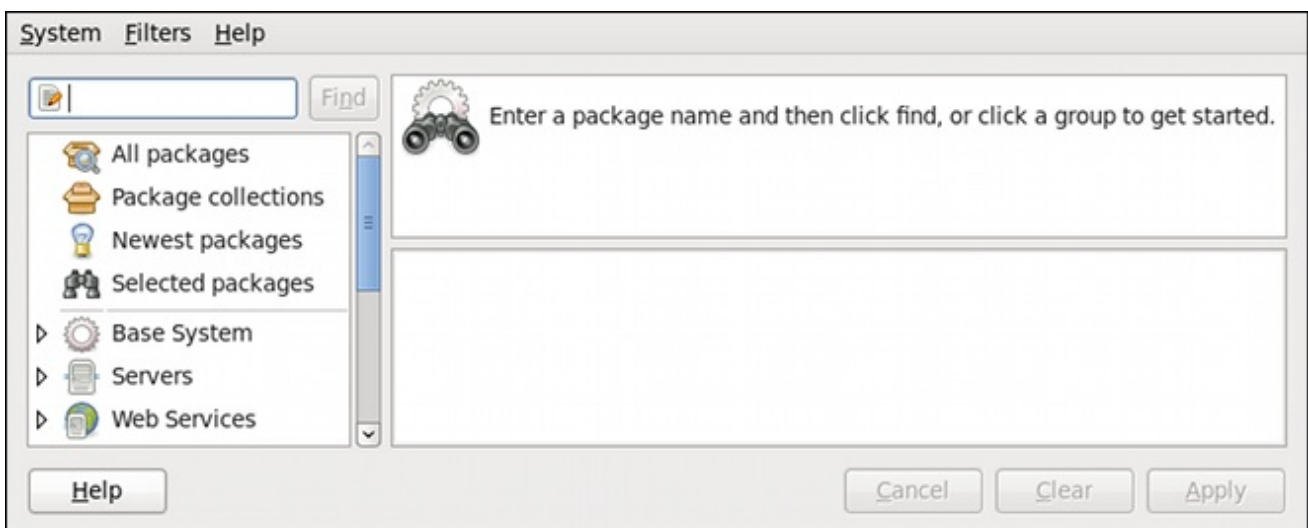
System Filters Help

Find

All packages
Package collections
Newest packages
Selected packages
Base System
Servers
Web Services

Enter a package name and then click find, or click a group to get started.

Help

Cancel Clear Apply